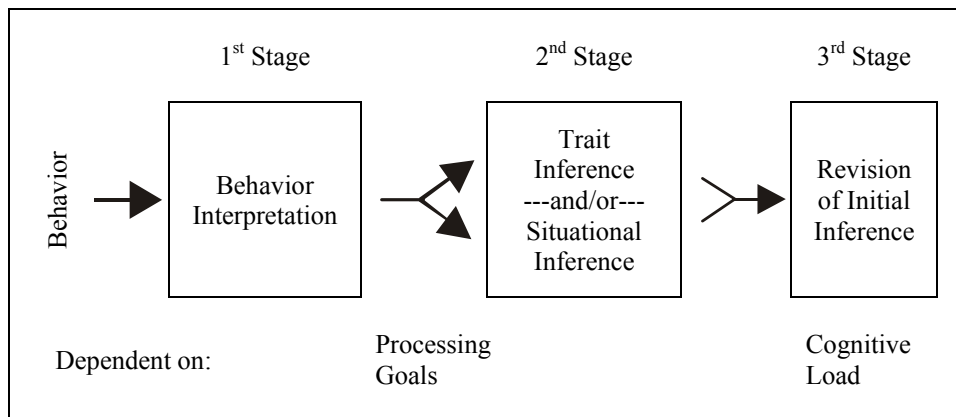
1$^{st}$ Stage

2$^{nd}$ Stage

3$^{rd}$ Stage

Behavior

Behavior Interpretation

Trait Inference ---and/or--- Situational Inference

Revision of Initial Inference

Dependent on:

Processing Goals

Cognitive Load